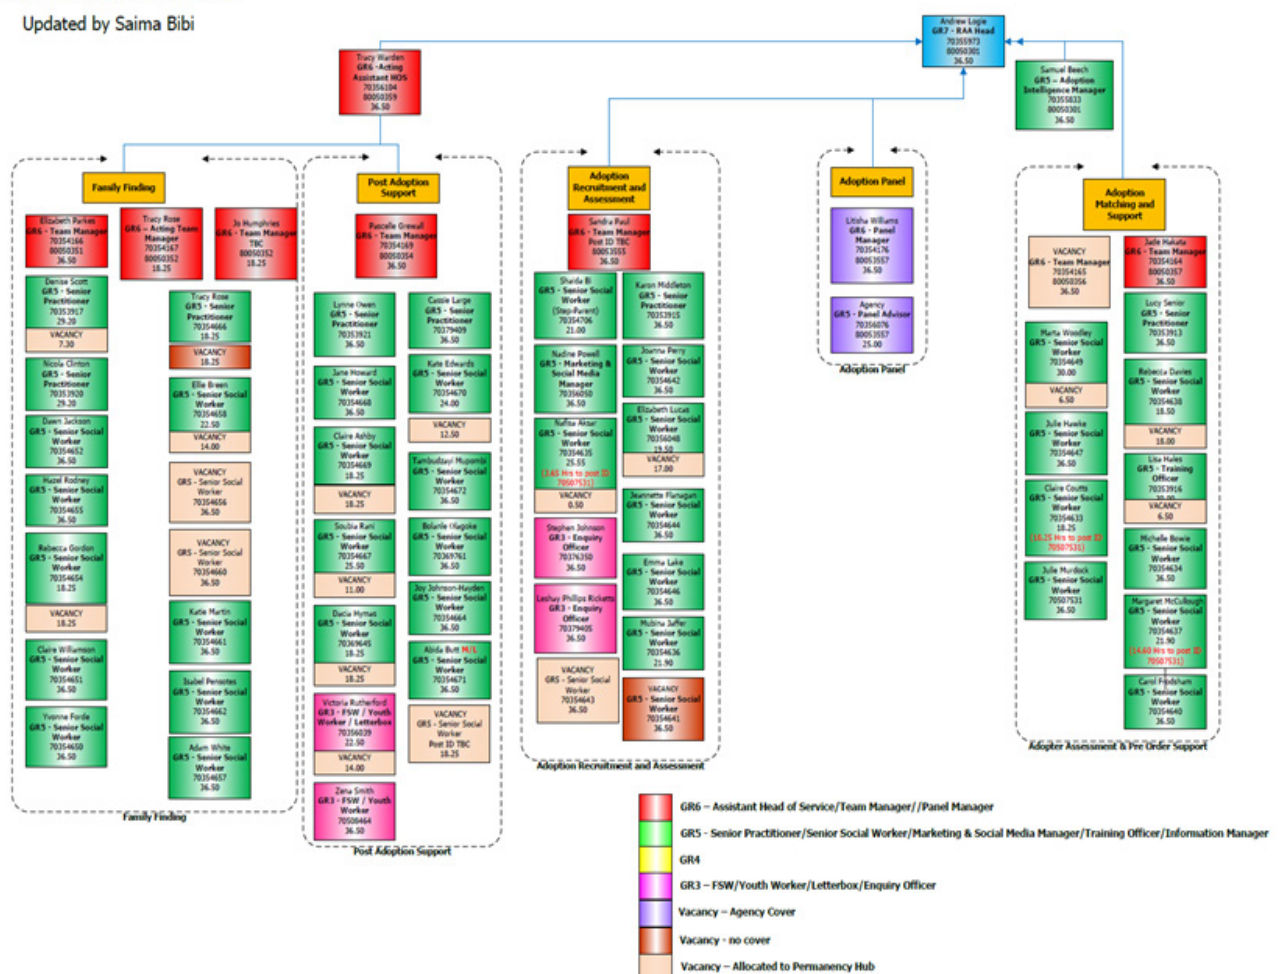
Updated by Saima Bibi

Andrew Logie
GR7 - RAA Head
70355973
80050301
36.50

Tracy Warden
GR6 - Acting Assistant HOS
70356104
80050359
36.50

Samuel Beech
GR5 - Adoption Intelligence Manager
70355833
80050301
36.50

Family Finding

Elizabeth Parkes
GR6 - Team Manager
70354166
80050351
36.50

Tracy Rose
GR6 - Acting Team Manager
70354167
80050352
18.25

Jo Humphries
GR6 - Team Manager
TBC
80050352
18.25

Denise Scott
GR5 - Senior Practitioner
70353917
29.20
VACANCY
7.30

Nicola Clinton
GR5 - Senior Practitioner
70353920
29.20

Dawn Jackson
GR5 - Senior Social Worker
70354652
36.50

Hazel Rodney
GR5 - Senior Social Worker
70354655
36.50

Rebecca Gordon
GR5 - Senior Social Worker
70354654
18.25
VACANCY
18.25

Claire Williamson
GR5 - Senior Social Worker
70354651
36.50

Yvonne Forde
GR5 - Senior Social Worker
70354650
36.50

Tracy Rose
GR5 - Senior Practitioner
70354666
18.25
VACANCY
18.25

Ellie Breen
GR5 - Senior Social Worker
70354658
22.50
VACANCY
14.00

VACANCY
GR5 - Senior Social Worker
70354656
36.50

VACANCY
GR5 - Senior Social Worker
70354660
36.50

Katie Martin
GR5 - Senior Social Worker
70354661
36.50

Isabel Penoates
GR5 - Senior Social Worker
70354662
36.50

Adam White
GR5 - Senior Social Worker
70354657
36.50

Family Finding

Post Adoption Support

Pascelle Grewall
GR6 - Team Manager
70354169
80050354
36.50

Lynne Owen
GR5 - Senior Practitioner
70353921
36.50

Cassie Large
GR5 - Senior Practitioner
70379409
36.50

Jane Howard
GR5 - Senior Social Worker
70354668
36.50

Kate Edwards
GR5 - Senior Social Worker
70354670
24.00
VACANCY
12.50

Claire Ashby
GR5 - Senior Social Worker
70354669
18.25
VACANCY
18.25

Tambudzayi Mupambi
GR5 - Senior Social Worker
70354672
36.50

Soubia Rani
GR5 - Senior Social Worker
70354667
25.50
VACANCY
11.00

Bolanle Okegoke
GR5 - Senior Social Worker
70379761
36.50

Dacia Hymas
GR5 - Senior Social Worker
70369645
18.25
VACANCY
18.25

Joy Johnson-Hayden
GR5 - Senior Social Worker
70354664
36.50

Abida Butt M/L
GR5 - Senior Social Worker
70354671
36.50

Victoria Rutherford
GR3 - FSW / Youth Worker / Letterbox
70356039
22.50
VACANCY
14.00

VACANCY
GR5 - Senior Social Worker
Post ID TBC
18.25

Zena Smith
GR3 - FSW / Youth Worker
70500464
36.50

Post Adoption Support

Adoption Recruitment and Assessment

Sandra Paul
GR6 - Team Manager
Post ID TBC
80050355
36.50

Sharda Bi
GR5 - Senior Social Worker (Step-Parent)
70354706
21.00

Karen Middleton
GR5 - Senior Practitioner
70353915
36.50

Nadine Powell
GR5 - Marketing & Social Media Manager
70356050
36.50

Joanna Perry
GR5 - Senior Social Worker
70354642
36.50

Naffisa Akbar
GR5 - Senior Social Worker
70354635
25.55
(3.65 Hrs to post ID 70507531)
VACANCY
0.50

Elizabeth Lucas
GR5 - Senior Social Worker
70356048
19.50
VACANCY
17.00

Jeannette Flanagan
GR5 - Senior Social Worker
70354644
36.50

Stephen Johnson
GR3 - Enquiry Officer
70376350
36.50

Emma Lake
GR5 - Senior Social Worker
70354646
36.50

Leshay Phillips Ricketts
GR3 - Enquiry Officer
70379405
36.50

Mubina Jaffer
GR5 - Senior Social Worker
70354636
21.90

VACANCY
GR5 - Senior Social Worker
70354643
36.50

VACANCY
GR5 - Senior Social Worker
70354641
36.50

Adoption Recruitment and Assessment

Adoption Panel

Litisha Williams
GR6 - Panel Manager
70354176
80053557
36.50

Agency
GR5 - Panel Advisor
70356076
80053557
25.00

Adoption Panel

Adoption Matching and Support

VACANCY
GR6 - Team Manager
70354165
80050356
36.50

Jade Hakata
GR6 - Team Manager
70354164
80050357
36.50

Lucy Senior
GR5 - Senior Practitioner
70353913
36.50

Maria Woodley
GR5 - Senior Social Worker
70354649
30.00
VACANCY
6.50

Rebecca Davies
GR5 - Senior Social Worker
70354638
18.50
VACANCY
18.00

Julie Hawke
GR5 - Senior Social Worker
70354647
36.50

Lisa Hales
GR5 - Training Officer
70353916
30.00
VACANCY
6.50

Claire Coutts
GR5 - Senior Social Worker
70354633
18.25
(18.25 Hrs to post ID 70507531)

Michelle Bowie
GR5 - Senior Social Worker
70354634
36.50

Julie Murdock
GR5 - Senior Social Worker
70507531
36.50

Margaret McCullough
GR5 - Senior Social Worker
70354637
21.90
(14.60 Hrs to post ID 70507531)

Carol Frodsham
GR5 - Senior Social Worker
70354640
36.50

Adopter Assessment & Pre Order Support

GR6 – Assistant Head of Service/Team Manager//Panel Manager
GR5 – Senior Practitioner/Senior Social Worker/Marketing & Social Media Manager/Training Officer/Information Manager
GR4
GR3 – FSW/Youth Worker/Letterbox/Enquiry Officer
Vacancy – Agency Cover
Vacancy – no cover
Vacancy – Allocated to Permanency Hub